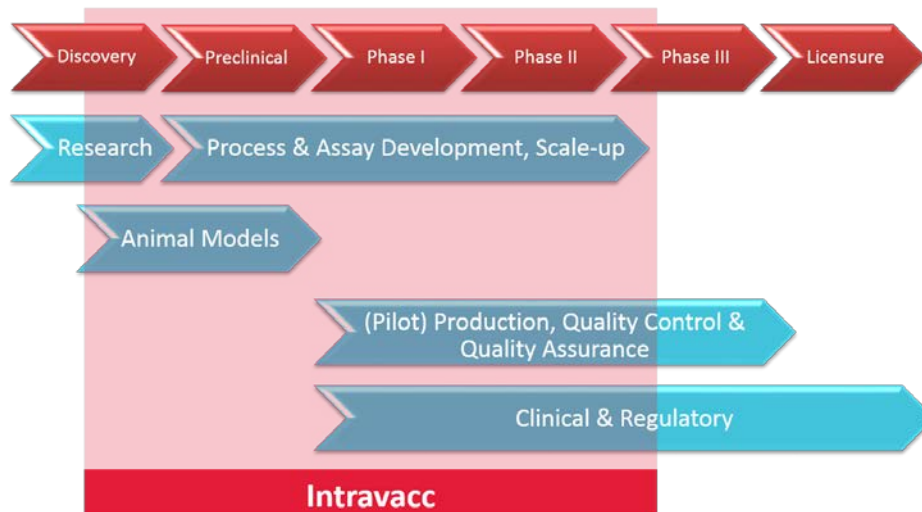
Discovery
Preclinical
Phase I
Phase II
Phase III
Licensure

Research
Process & Assay Development, Scale-up

Animal Models

(Pilot) Production, Quality Control & Quality Assurance

Clinical & Regulatory

Intravacc